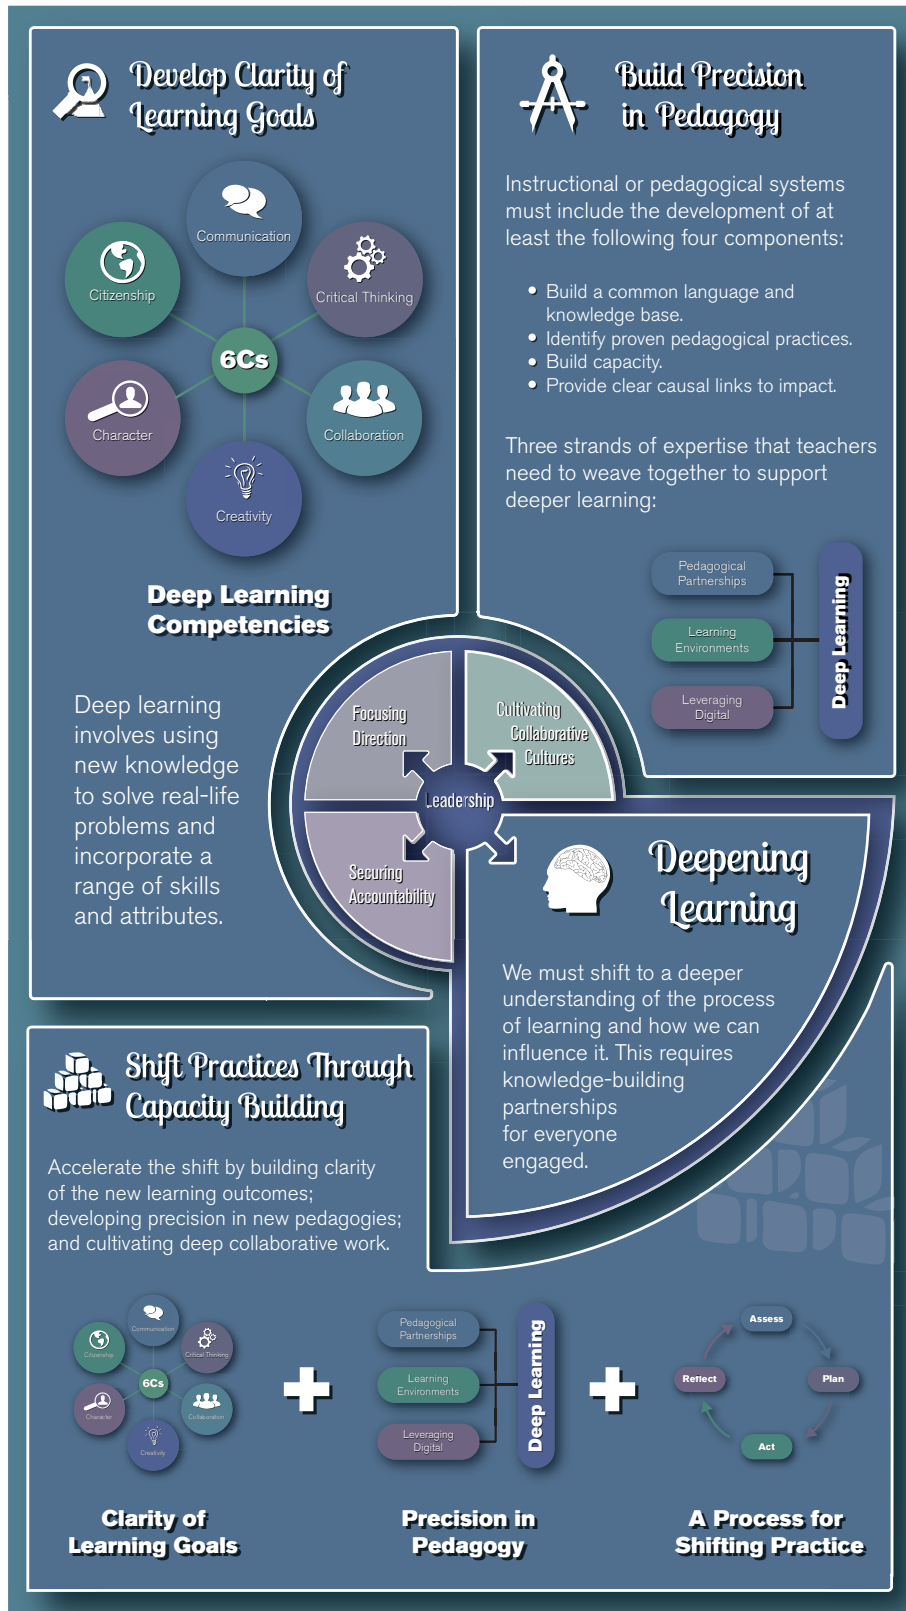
Develop Clarity of Learning Goals

Communication
Citizenship
Critical Thinking
6Cs
Character
Collaboration
Creativity

Deep Learning Competencies

Deep learning involves using new knowledge to solve real-life problems and incorporate a range of skills and attributes.

Build Precision in Pedagogy

Instructional or pedagogical systems must include the development of at least the following four components:

- Build a common language and knowledge base.
- Identify proven pedagogical practices.
- Build capacity.
- Provide clear causal links to impact.

Three strands of expertise that teachers need to weave together to support deeper learning:

Pedagogical Partnerships
Learning Environments
Leveraging Digital
Deep Learning

Focusing Direction
Cultivating Collaborative Cultures
Leadership
Securing Accountability

Deepening Learning

We must shift to a deeper understanding of the process of learning and how we can influence it. This requires knowledge-building partnerships for everyone engaged.

Shift Practices Through Capacity Building

Accelerate the shift by building clarity of the new learning outcomes; developing precision in new pedagogies; and cultivating deep collaborative work.

Communication
Citizenship
Critical Thinking
6Cs
Character
Collaboration
Creativity

Pedagogical Partnerships
Learning Environments
Leveraging Digital
Deep Learning

Assess
Reflect
Plan
Act

Clarity of Learning Goals

Precision in Pedagogy

A Process for Shifting Practice